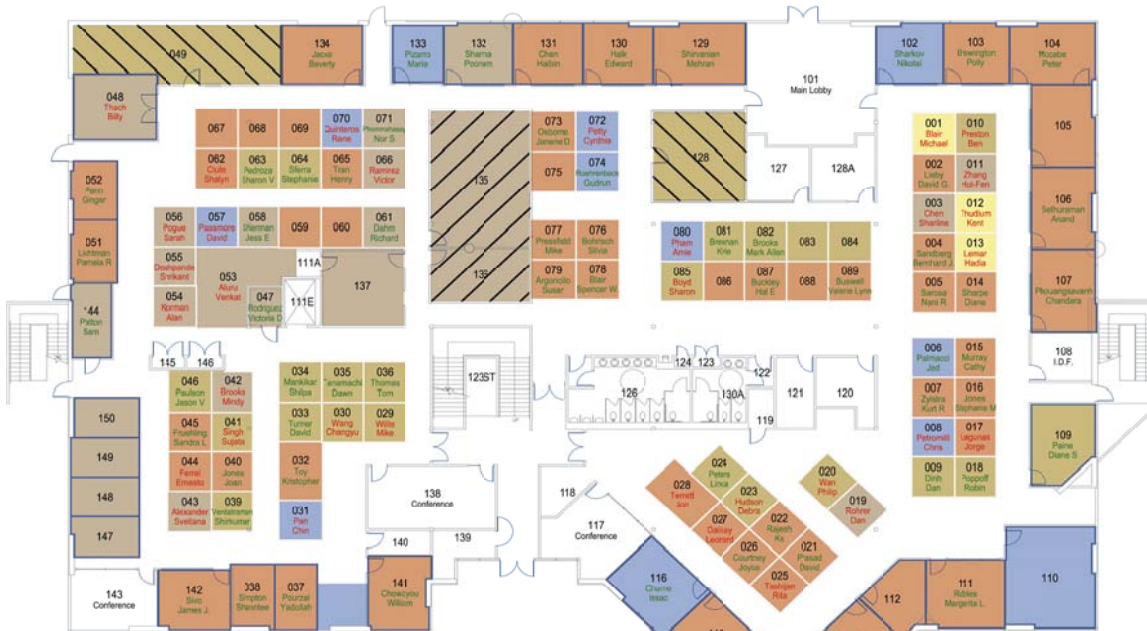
049
134 Jacob Beverly
133 Pizarro Maria
132 Sharma Poonam
131 Chen Haibin
130 Halk Edward
129 Shirvanian Mehran
102 Sharkov Nikolai
103 Brewington Polly
104 Mccabe Peter
048 Thach Billy
101 Main Lobby
105
067
068
069
070 Quinteros Rene
071 Phommahaxay Nor S
073 Osborne Janene D
072 Petty Cynthia
128
001 Blair Michael
010 Preston Ben
062 Ciulla Shalyn
063 Nedroza Sharon V
064 Sferra Stephane
065 Tran Henry
066 Ramirez Victor
075
074 Roehrenbeck Gudrun
127
128A
002 Lieby David G
011 Zhang Hui-Fen
052 Penn Ginger
135
003 Chen Sharline
012 Thudium Kent
106 Sethuraman Anand
056 Pogue Sarah
057 Passmore David
058 Sherman Jess E
059
060
061 Dahm Richard
077 Pressfield Mike
076 Bohrisch Silvia
080 Pham Amie
081 Brennan Kris
082 Brooks Mark Allen
083
084
004 Sandberg Bernhard J
013 Lemar Hadia
051 Lichtman Pamela R
055 Doshpande Srrikant
053 Aluru Venkat
111A
137
079 Argoncillo Susar
078 Blair Spencer W
085 Boyd Sharon
086
087 Buckley Hal E
088
089 Buswell Valerie Lynn
005 Sarosa Nani R
014 Sharpe Diane
107 Phouangsavanh Chandara
144 Pelton Sam
054 Norman Alan
047 Rodrigues Victoria O
111E
133
006 Palmacci Jed
015 Murray Cathy
108 I.D.F.
145
146
046 Paulson Jason V
042 Brooks Mindy
034 Mankikar Shilpa
035 Tenamachi Dawn
036 Thomas Tom
123ST
124
123
122
126
130A
121
120
007 Zylstra Kurt R
016 Jones Stephanie M
150
045 Fruehling Sandra L
041 Singh Sujata
033 Turner David
030 Wang Changyu
029 Wille Mike
119
008 Petronilli Chris
017 Lagunas Jorge
109 Paine Diane S
149
044 Ferrel Ernesto
040 Jones Joan
032 Toy Kristopher
028 Terrell Jon
024 Peters Linxa
020 Wan Philip
009 Dinh Dan
018 Poppoff Robin
148
043 Alexander Svetlana
039 Venkatraman Shirkumar
138 Conference
118
023 Hudson Debra
019 Rohrer Dan
031 Pan Chin
027 Dainay Leonard
022 Rajesh Ks
147
140
139
117 Conference
026 Courtney Joyce
021 Prasad David
143 Conference
142 Sivo James J.
038 Simpton Shandee
037 Pourzal Yadollah
141 Chowcyou William
116 Charnie Issac
025 Teshigan Rita
112
111 Robles Margerita L
110